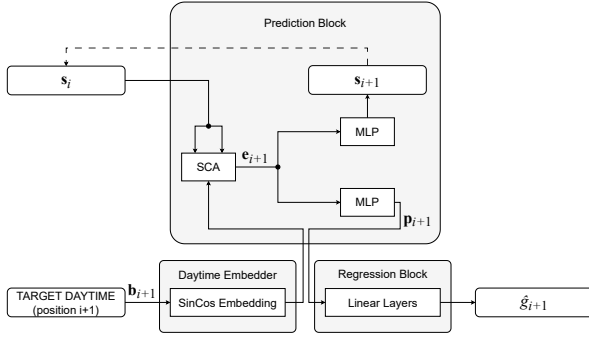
Prediction Block

$\mathbf{s}_i$

$\mathbf{s}_{i+1}$

MLP

SCA

$\mathbf{e}_{i+1}$

MLP

$\mathbf{p}_{i+1}$

TARGET DAYTIME (position i+1)

$\mathbf{b}_{i+1}$

Daytime Embedder

SinCos Embedding

Regression Block

Linear Layers

$\hat{g}_{i+1}$